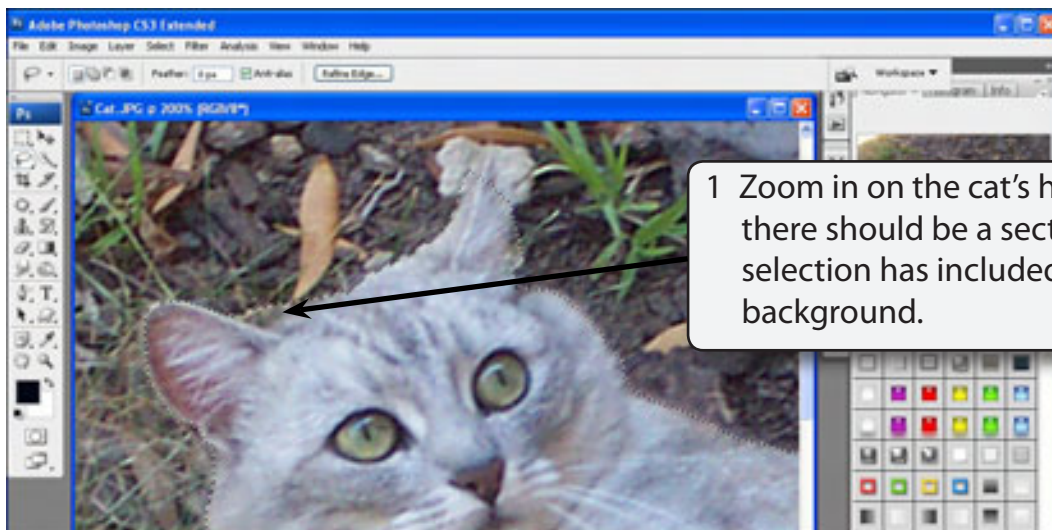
Adobe Photoshop CS3 Extended

File Edit Image Layer Select Filter Analysis View Window Help

Feather: 0 px Anti-alias Refine Edge...

Workspace ▼

Histogram Info

Ps

Cat.JPG @ 200% (RGB/8*)

1 Zoom in on the cat's h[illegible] there should be a sect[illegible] selection has included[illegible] background.